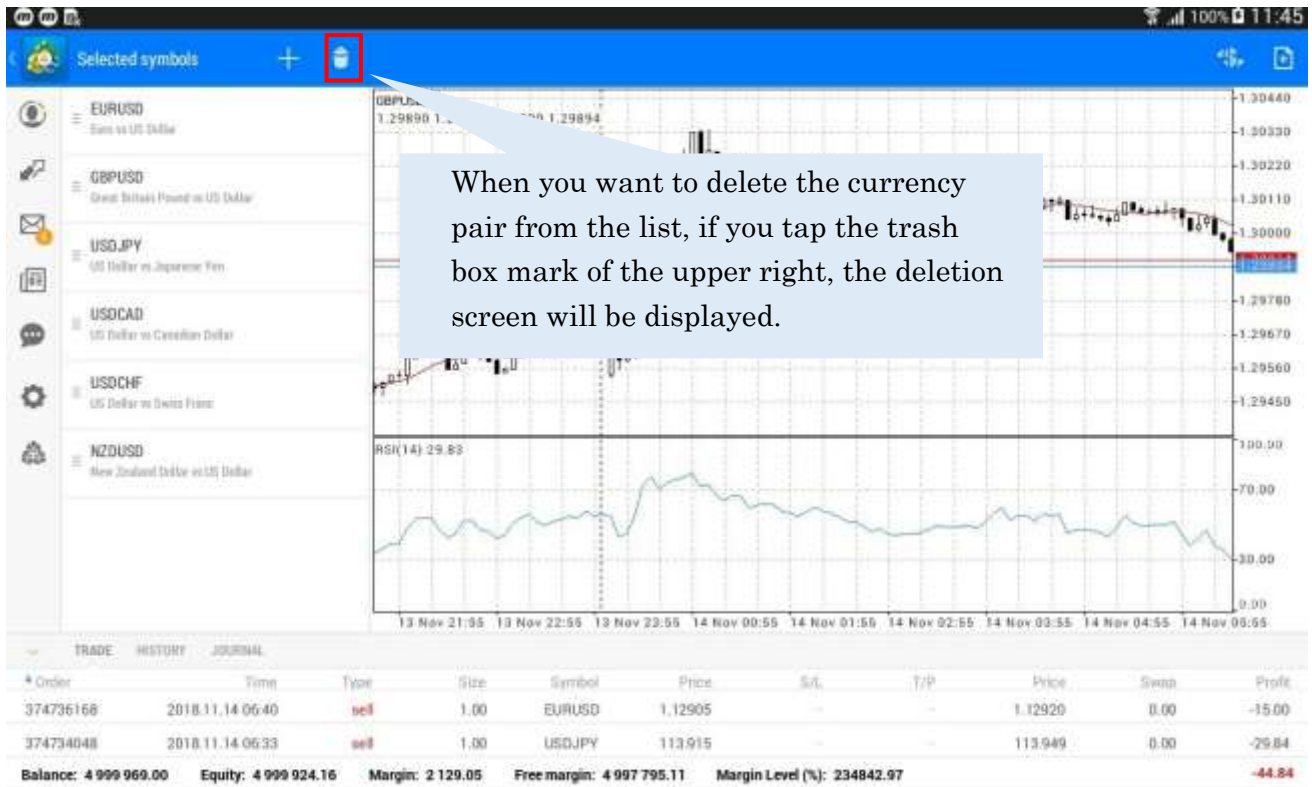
100% 11:45

Selected symbols

EURUSD
Euro vs US Dollar

GBPUSD
Great Britain Pound vs US Dollar

USDJPY
US Dollar vs Japanese Yen

USDCAD
US Dollar vs Canadian Dollar

USDCHF
US Dollar vs Swiss Franc

NZDUSD
New Zealand Dollar vs US Dollar

GBPUS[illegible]
1.29890 1.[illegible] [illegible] 1.29894

When you want to delete the currency pair from the list, if you tap the trash box mark of the upper right, the deletion screen will be displayed.

1.30440
1.30330
1.30220
1.30110
1.30000
1.29780
1.29670
1.29560
1.29450

RSI(14) 29.83

100.00
70.00
30.00
0.00

13 Nov 21:55 13 Nov 22:55 13 Nov 23:55 14 Nov 00:55 14 Nov 01:55 14 Nov 02:55 14 Nov 03:55 14 Nov 04:55 14 Nov 05:55

TRADE HISTORY JOURNAL

| Order | Time | Type | Size | Symbol | Price | S/L | T/P | Price | Swap | Profit |
|---|---|---|---|---|---|---|---|---|---|---|
| 374736168 | 2018.11.14 06:40 | sell | 1.00 | EURUSD | 1.12905 | — | — | 1.12920 | 0.00 | -15.00 |
| 374734048 | 2018.11.14 06:33 | sell | 1.00 | USDJPY | 113.915 | — | — | 113.949 | 0.00 | -29.84 |

Balance: 4 999 969.00 Equity: 4 999 924.16 Margin: 2 129.05 Free margin: 4 997 795.11 Margin Level (%): 234842.97 -44.84